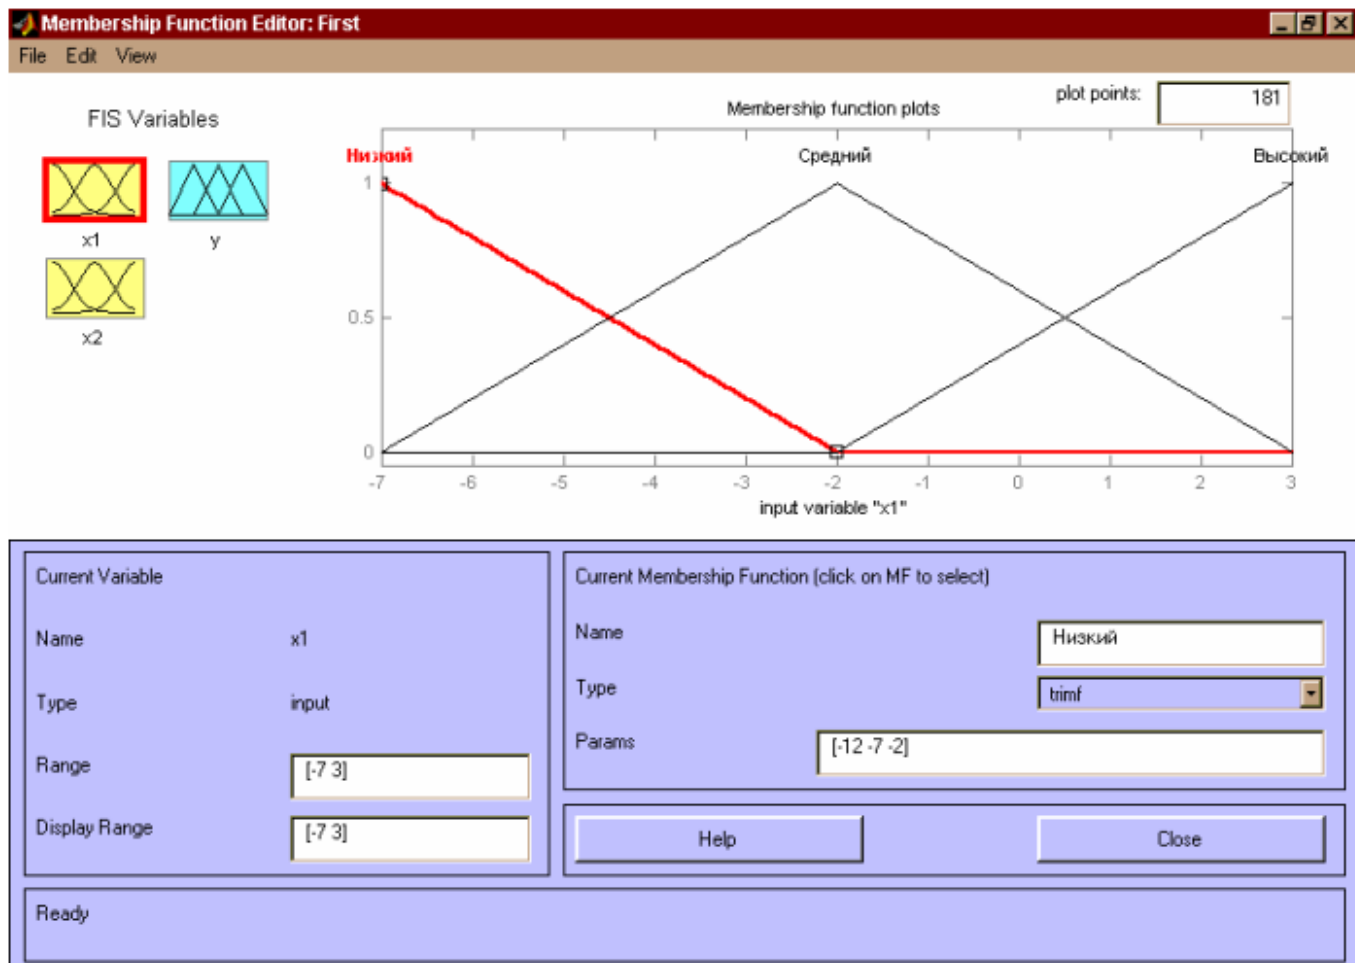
Membership Function Editor: First

File Edit View

FIS Variables

x1

y

x2

Membership function plots

plot points: 181

Низкий

Средний

Высокий

1

0.5

0

-7 -6 -5 -4 -3 -2 -1 0 1 2 3

input variable "x1"

Current Variable

Name x1

Type input

Range [-7 3]

Display Range [-7 3]

Current Membership Function (click on MF to select)

Name Низкий

Type trimf

Params [-12 -7 -2]

Help

Close

Ready